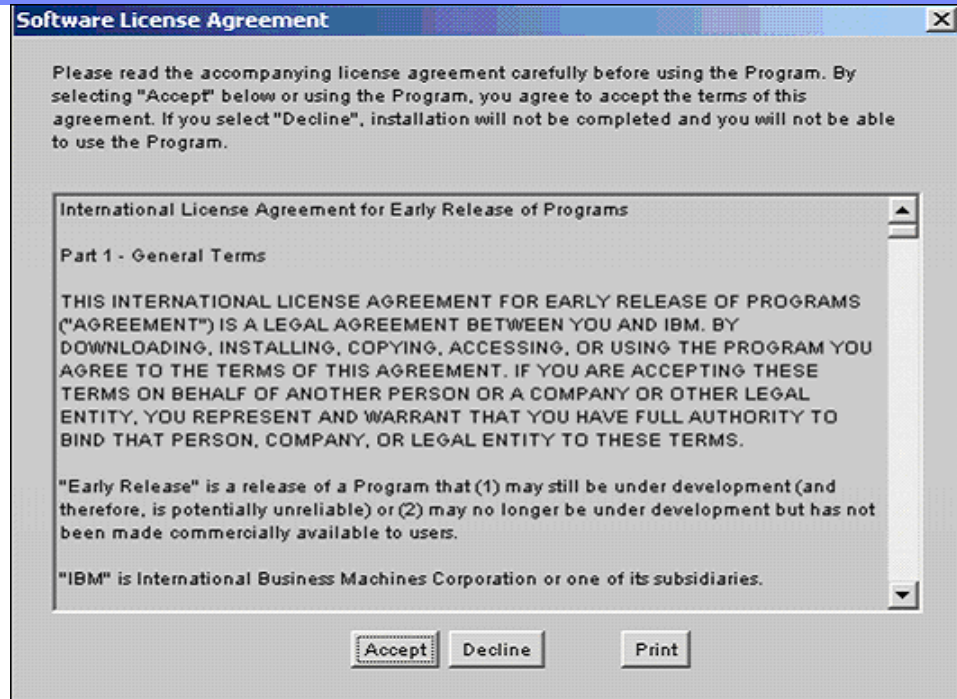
Software License Agreement

Please read the accompanying license agreement carefully before using the Program. By selecting "Accept" below or using the Program, you agree to accept the terms of this agreement. If you select "Decline", installation will not be completed and you will not be able to use the Program.

International License Agreement for Early Release of Programs

Part 1 - General Terms

THIS INTERNATIONAL LICENSE AGREEMENT FOR EARLY RELEASE OF PROGRAMS ("AGREEMENT") IS A LEGAL AGREEMENT BETWEEN YOU AND IBM. BY DOWNLOADING, INSTALLING, COPYING, ACCESSING, OR USING THE PROGRAM YOU AGREE TO THE TERMS OF THIS AGREEMENT. IF YOU ARE ACCEPTING THESE TERMS ON BEHALF OF ANOTHER PERSON OR A COMPANY OR OTHER LEGAL ENTITY, YOU REPRESENT AND WARRANT THAT YOU HAVE FULL AUTHORITY TO BIND THAT PERSON, COMPANY, OR LEGAL ENTITY TO THESE TERMS.

"Early Release" is a release of a Program that (1) may still be under development (and therefore, is potentially unreliable) or (2) may no longer be under development but has not been made commercially available to users.

"IBM" is International Business Machines Corporation or one of its subsidiaries.

Accept Decline Print